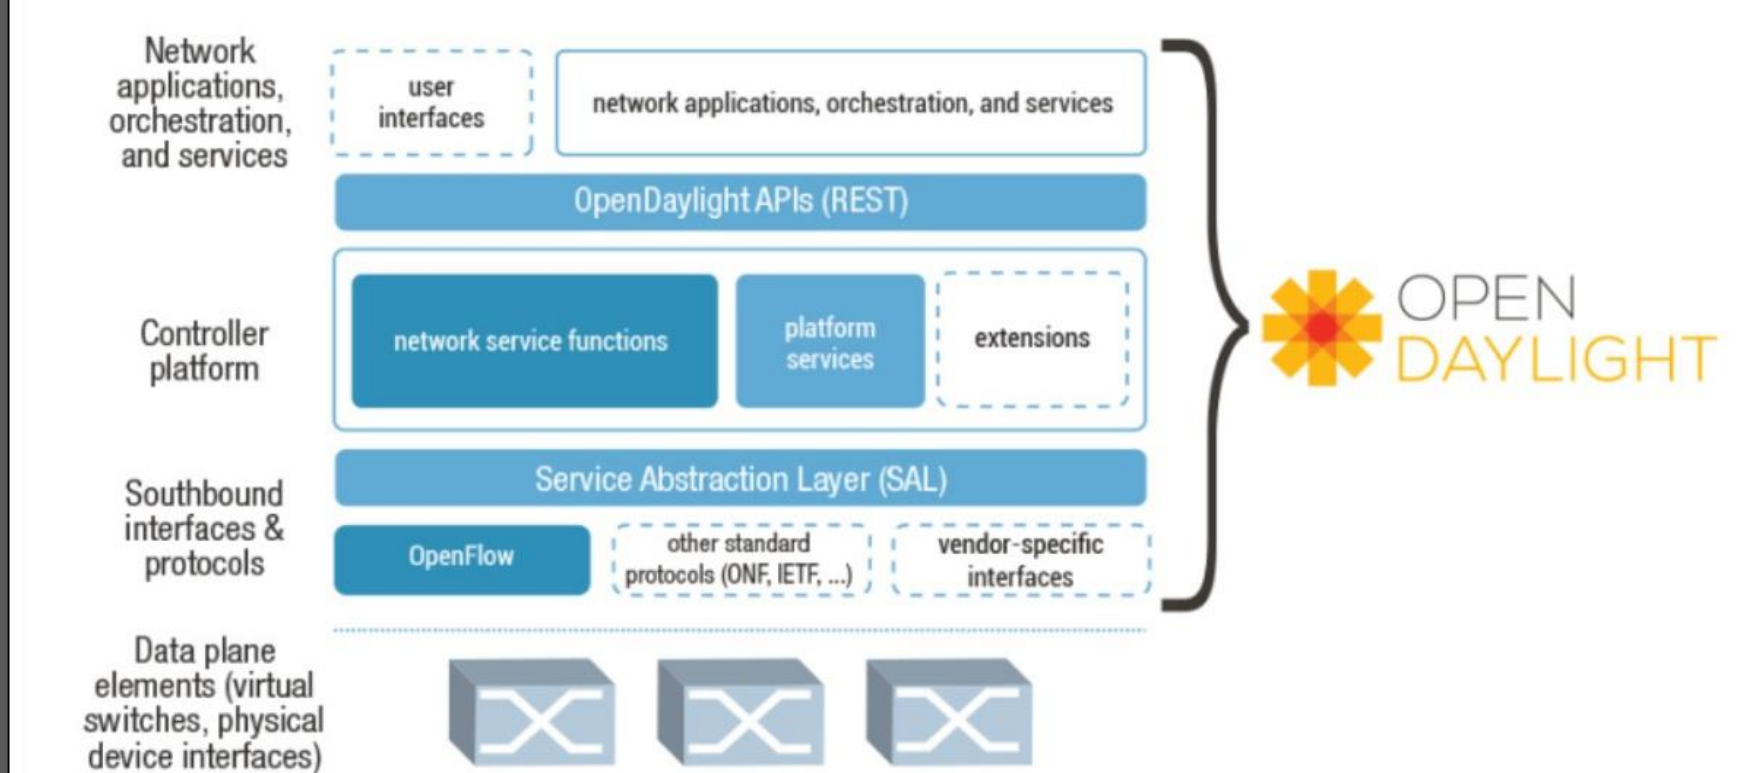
Network applications, orchestration, and services

user interfaces

network applications, orchestration, and services

OpenDaylight APIs (REST)

Controller platform

network service functions

platform services

extensions

Service Abstraction Layer (SAL)

Southbound interfaces & protocols

OpenFlow

other standard protocols (ONF, IETF, ...)

vendor-specific interfaces

Data plane elements (virtual switches, physical device interfaces)

OPEN DAYLIGHT